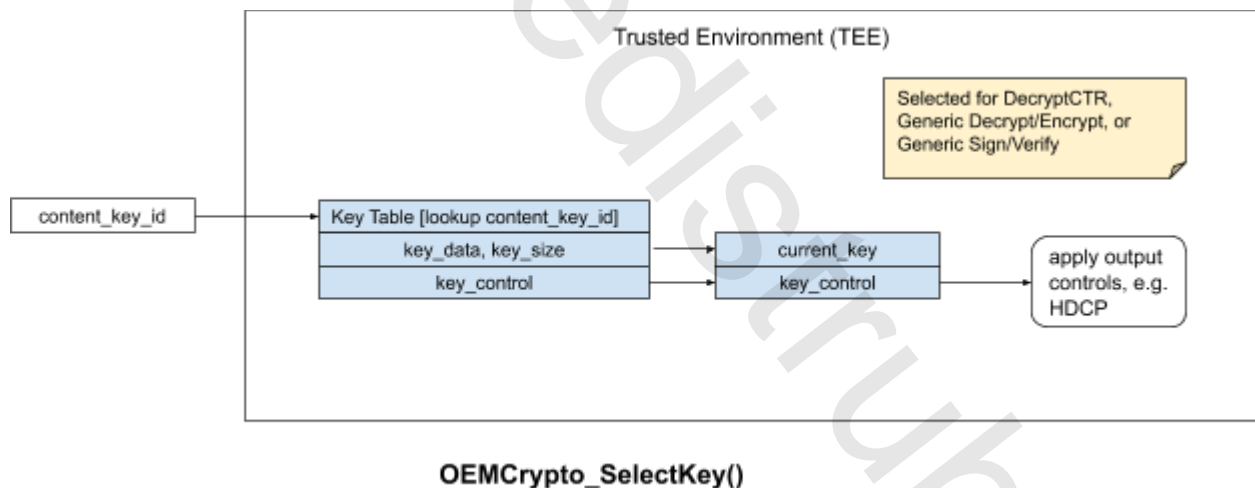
Trusted Environment (TEE)

Selected for DecryptCTR, Generic Decrypt/Encrypt, or Generic Sign/Verify

content_key_id

Key Table [lookup content_key_id]

key_data, key_size

key_control

current_key

key_control

apply output controls, e.g. HDCP

OEMCrypto_SelectKey()

edistrub